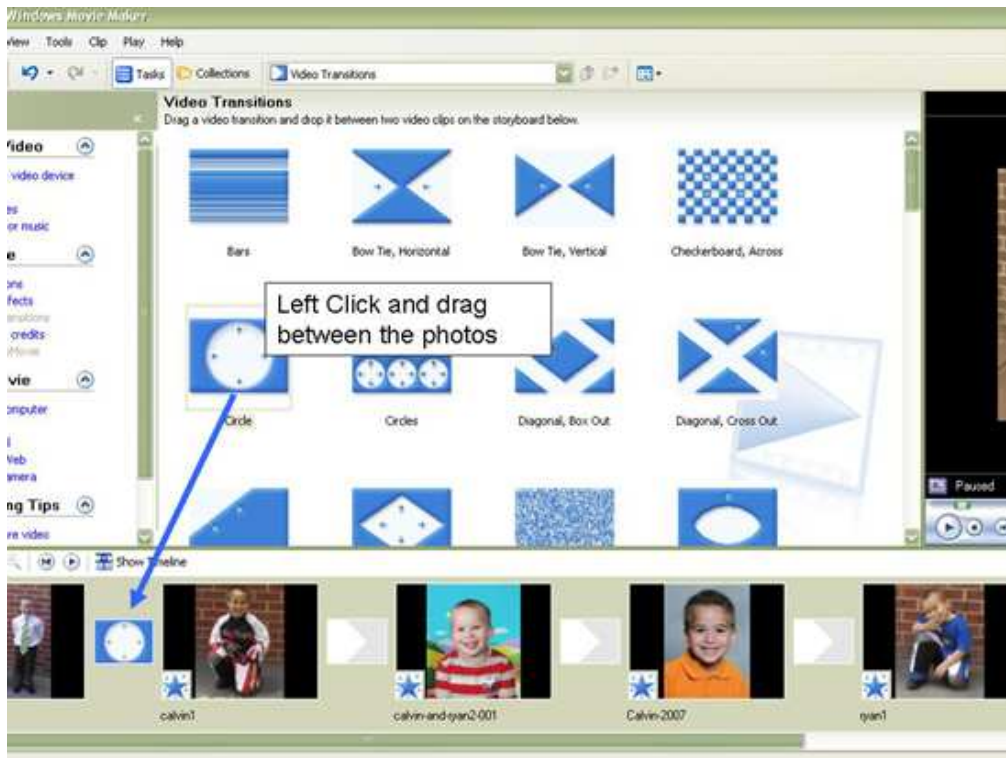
Windows Movie Maker

View Tools Clip Play Help

Tasks Collections Video Transitions

Video Transitions
Drag a video transition and drop it between two video clips on the storyboard below.

Video
video device
es
or music

e
ons
fects
ansitions
credits
AutoMovie

vie
omputer
l
Web
amera

ng Tips
re video

Bars
Bow Tie, Horizontal
Bow Tie, Vertical
Checkerboard, Across

Left Click and drag between the photos

Circle
Circles
Diagonal, Box Out
Diagonal, Cross Out

Paused

Show Timeline

calvin1
calvin-and-ryan2-001
Calvin-2007
ryan1